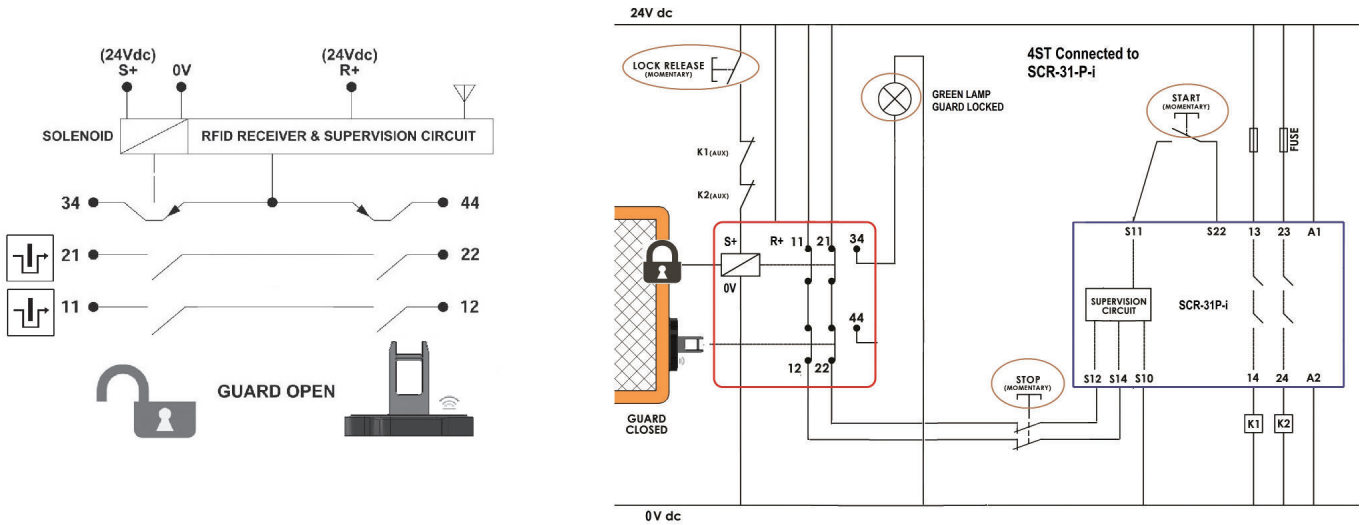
(24Vdc) S+ 0V (24Vdc) R+

SOLENOID RFID RECEIVER & SUPERVISION CIRCUIT

34 44

21 22

11 12

GUARD OPEN

24V dc

LOCK RELEASE (MOMENTARY)

GREEN LAMP GUARD LOCKED

4ST Connected to SCR-31-P-i

START (MOMENTARY)

FUSE

K1(AUX)

K2(AUX)

S+ R+ 11 21 34

0V

44

12 22

S11 S22 13 23 A1

SUPERVISION CIRCUIT

SCR-31P-i

S12 S14 S10 14 24 A2

STOP (MOMENTARY)

K1 K2

GUARD CLOSED

0V dc